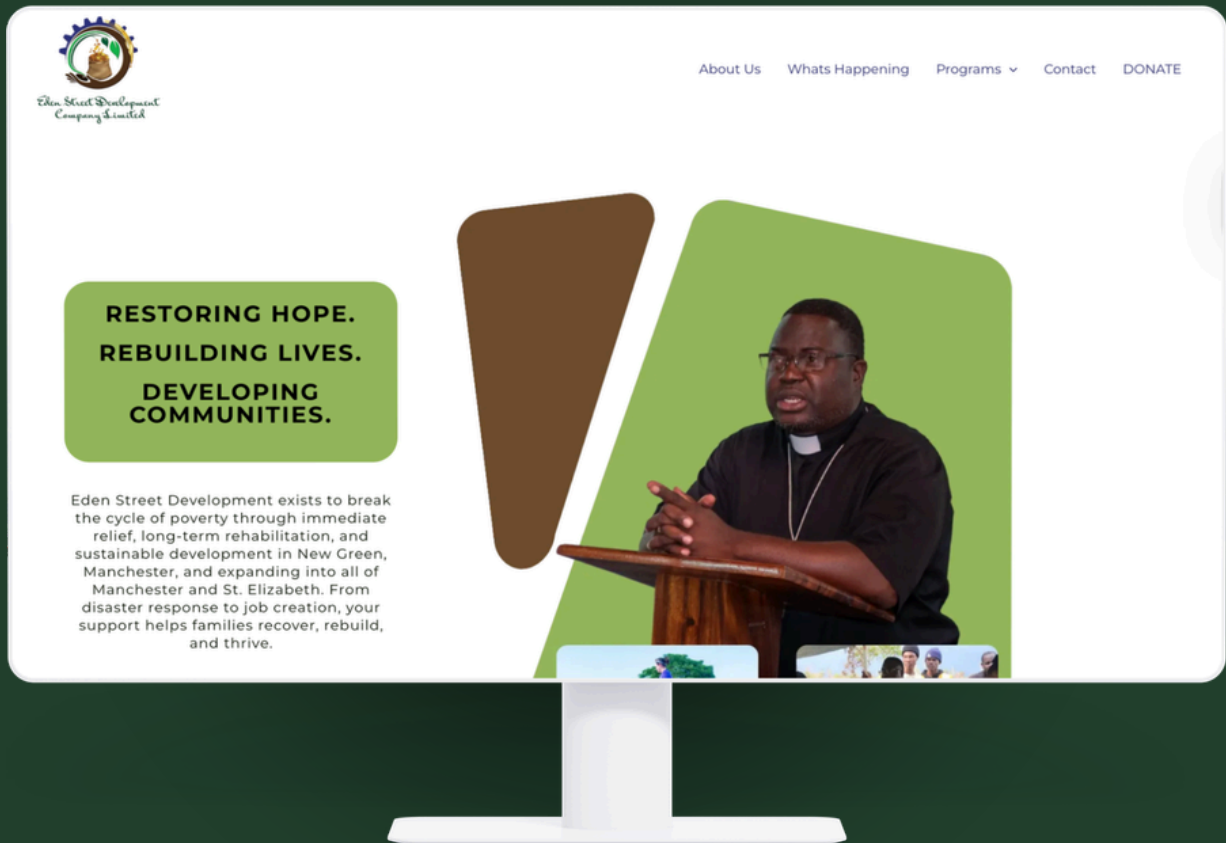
Eden Street Development Company Limited

About Us Whats Happening Programs Contact DONATE

RESTORING HOPE.
REBUILDING LIVES.
DEVELOPING COMMUNITIES.

Eden Street Development exists to break the cycle of poverty through immediate relief, long-term rehabilitation, and sustainable development in New Green, Manchester, and expanding into all of Manchester and St. Elizabeth. From disaster response to job creation, your support helps families recover, rebuild, and thrive.